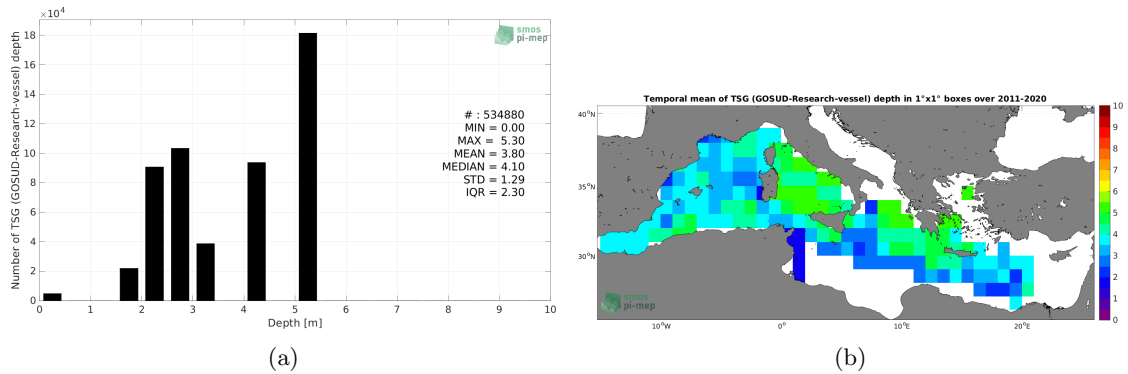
$\times10^4$
18
16
14
12
10
8
6
4
2
0
Number of TSG (GOSUD-Research-vessel) depth
smos pi-mep
# : 534880
MIN = 0.00
MAX = 5.30
MEAN = 3.80
MEDIAN = 4.10
STD = 1.29
IQR = 2.30
0 1 2 3 4 5 6 7 8 9 10
Depth [m]
smos pi-mep

(a)

Temporal mean of TSG (GOSUD-Research-vessel) depth in 1°x1° boxes over 2011-2020
40°N
35°N
30°N
10°W 0° 10°E 20°E
smos pi-mep
10
9
8
7
6
5
4
3
2
1
0

(b)